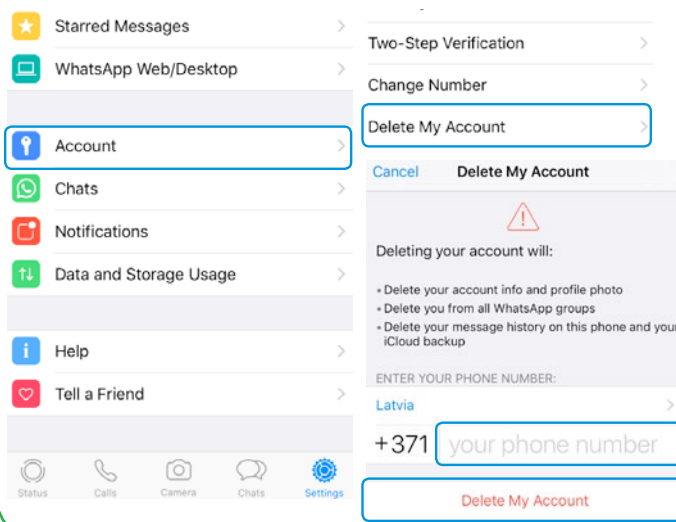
Starred Messages

WhatsApp Web/Desktop

Account

Chats

Notifications

Data and Storage Usage

Help

Tell a Friend

Status Calls Camera Chats Settings

Two-Step Verification

Change Number

Delete My Account

Cancel Delete My Account

Deleting your account will:

• Delete your account info and profile photo
• Delete you from all WhatsApp groups
• Delete your message history on this phone and your iCloud backup

ENTER YOUR PHONE NUMBER:

Latvia

+371 your phone number

Delete My Account